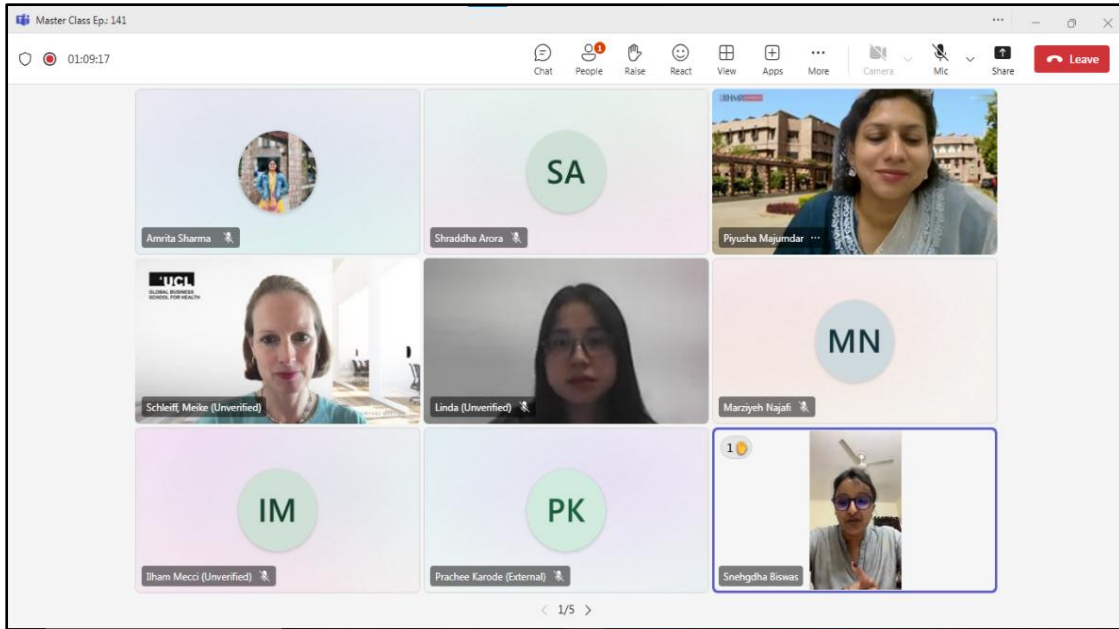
Master Class Ep.: 141

01:09:17

Chat People 1 Raise React View Apps More Camera Mic Share Leave

Amrita Sharma

SA

Shraddha Arora

Piyusha Majumdar

UCL GLOBAL BUSINESS SCHOOL FOR HEALTH

Schleiff, Meike (Unverified)

Linda (Unverified)

MN

Marziyeh Najafi

IM

Ilham Mecci (Unverified)

PK

Prachee Karode (External)

1

Snehgdha Biswas

1/5